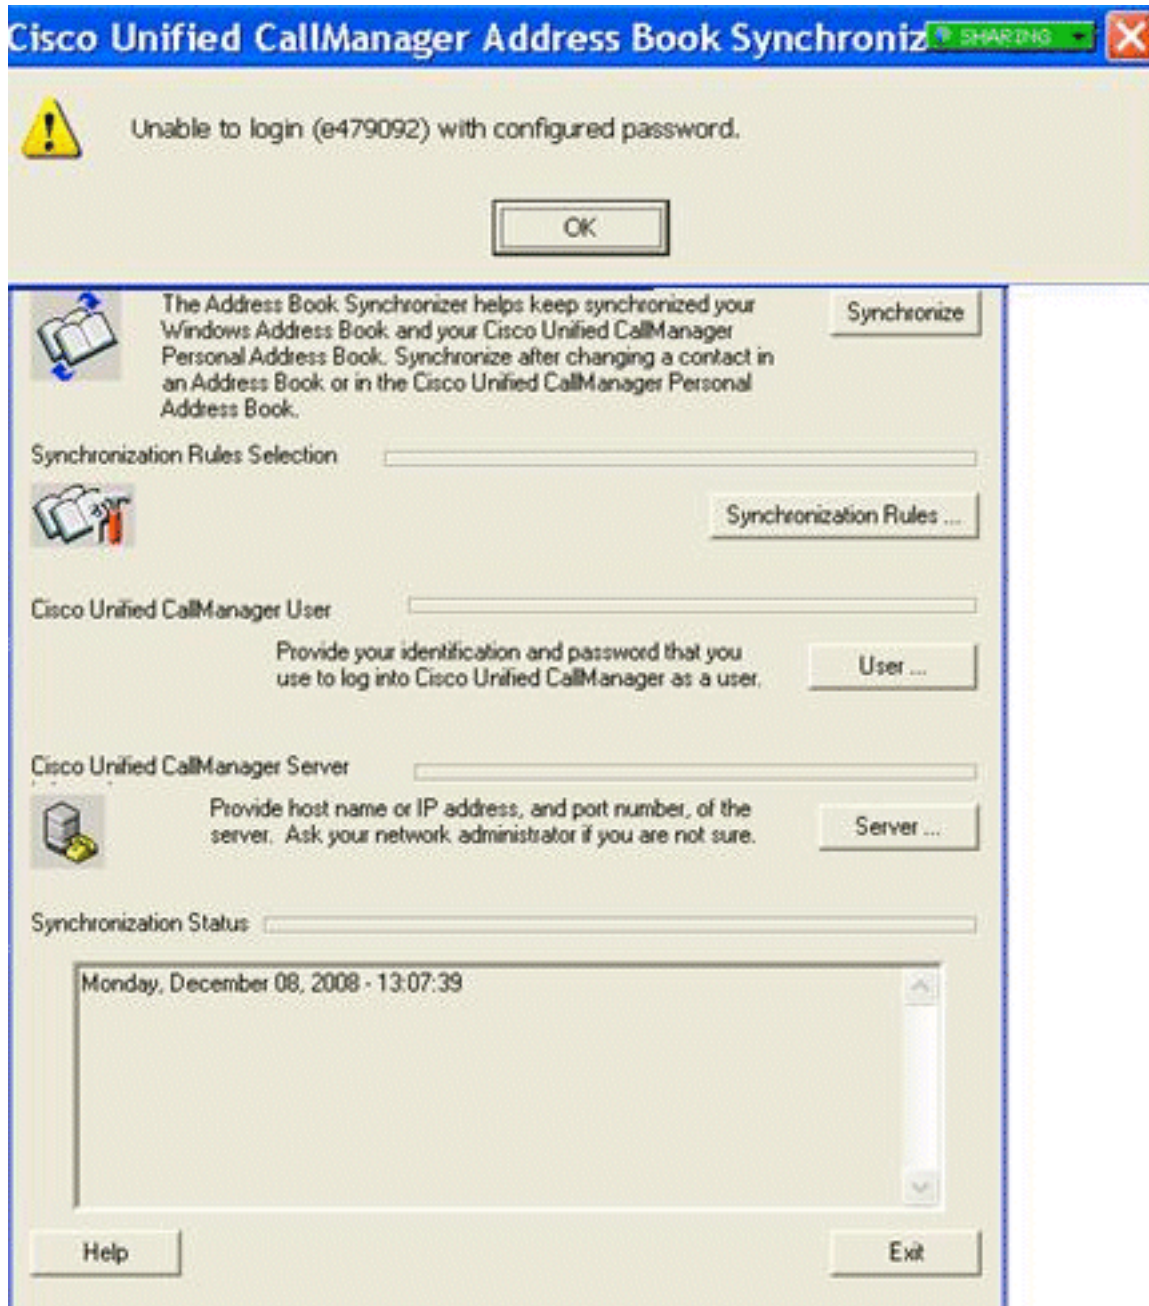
Cisco Unified CallManager Address Book Synchroniz

SHARING

Unable to login (e479092) with configured password.

OK

The Address Book Synchronizer helps keep synchronized your Windows Address Book and your Cisco Unified CallManager Personal Address Book. Synchronize after changing a contact in an Address Book or in the Cisco Unified CallManager Personal Address Book.

Synchronize

Synchronization Rules Selection

Synchronization Rules ...

Cisco Unified CallManager User

Provide your identification and password that you use to log into Cisco Unified CallManager as a user.

User ...

Cisco Unified CallManager Server

Provide host name or IP address, and port number, of the server. Ask your network administrator if you are not sure.

Server ...

Synchronization Status

Monday, December 08, 2008 - 13:07:39

Help

Exit